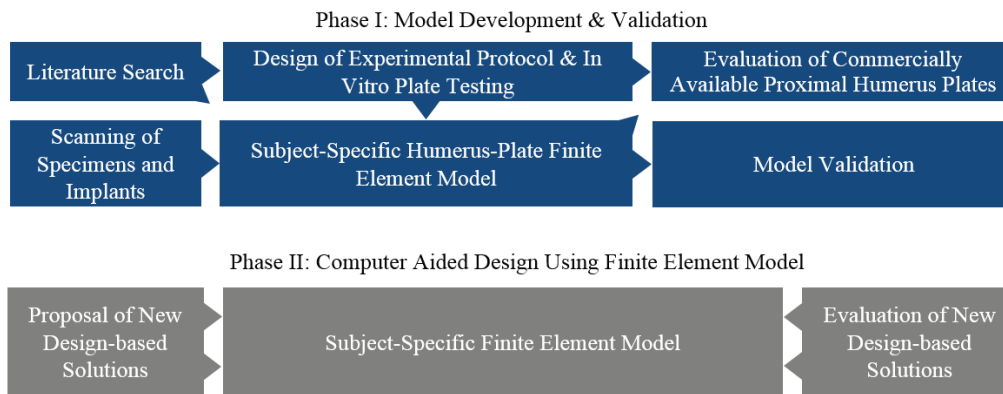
Phase I: Model Development & Validation

Literature Search

Design of Experimental Protocol & In Vitro Plate Testing

Evaluation of Commercially Available Proximal Humerus Plates

Scanning of Specimens and Implants

Subject-Specific Humerus-Plate Finite Element Model

Model Validation

Phase II: Computer Aided Design Using Finite Element Model

Proposal of New Design-based Solutions

Subject-Specific Finite Element Model

Evaluation of New Design-based Solutions